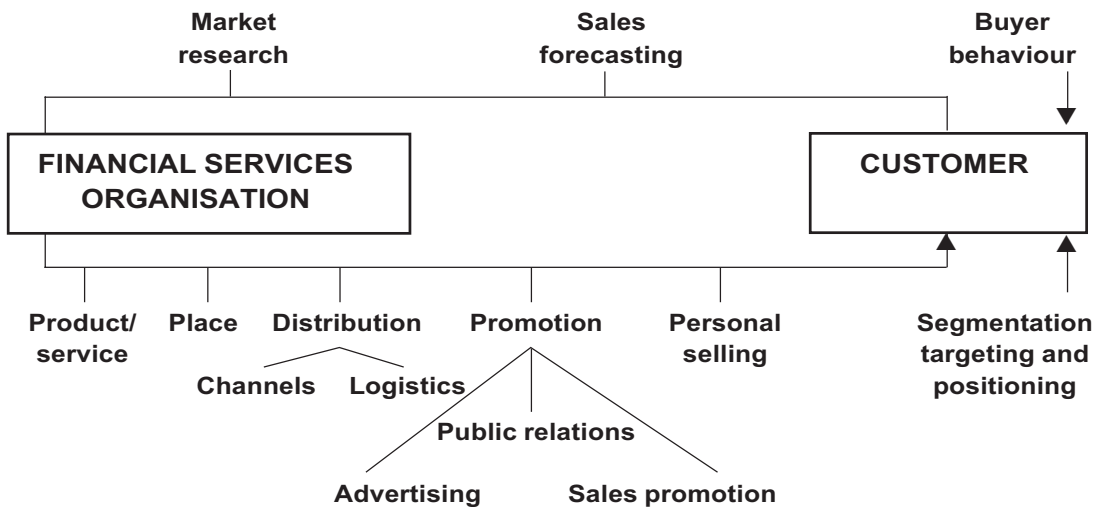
Market research

Sales forecasting

Buyer behaviour

FINANCIAL SERVICES ORGANISATION

CUSTOMER

Product/ service

Place

Distribution

Channels

Logistics

Promotion

Public relations

Advertising

Sales promotion

Personal selling

Segmentation targeting and positioning